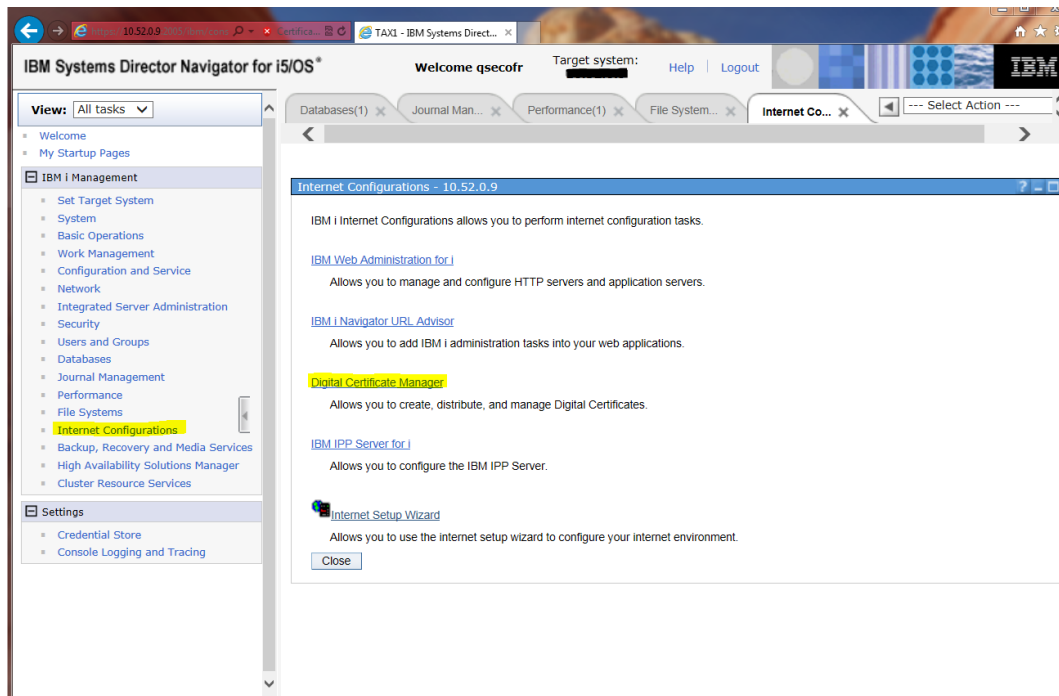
https:// 10.52.0.9 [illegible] Certifica... TAX1 - IBM Systems Direct...

IBM Systems Director Navigator for i5/OS®

Welcome qsecofr

Target system: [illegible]

Help | Logout

IBM

View: All tasks

Welcome
My Startup Pages

IBM i Management

Set Target System
System
Basic Operations
Work Management
Configuration and Service
Network
Integrated Server Administration
Security
Users and Groups
Databases
Journal Management
Performance
File Systems
Internet Configurations
Backup, Recovery and Media Services
High Availability Solutions Manager
Cluster Resource Services

Settings

Credential Store
Console Logging and Tracing

Databases(1) Journal Man... Performance(1) File System... Internet Co...

--- Select Action ---

Internet Configurations - 10.52.0.9

IBM i Internet Configurations allows you to perform internet configuration tasks.

IBM Web Administration for i
Allows you to manage and configure HTTP servers and application servers.

IBM i Navigator URL Advisor
Allows you to add IBM i administration tasks into your web applications.

Digital Certificate Manager
Allows you to create, distribute, and manage Digital Certificates.

IBM IPP Server for i
Allows you to configure the IBM IPP Server.

Internet Setup Wizard
Allows you to use the internet setup wizard to configure your internet environment.

Close